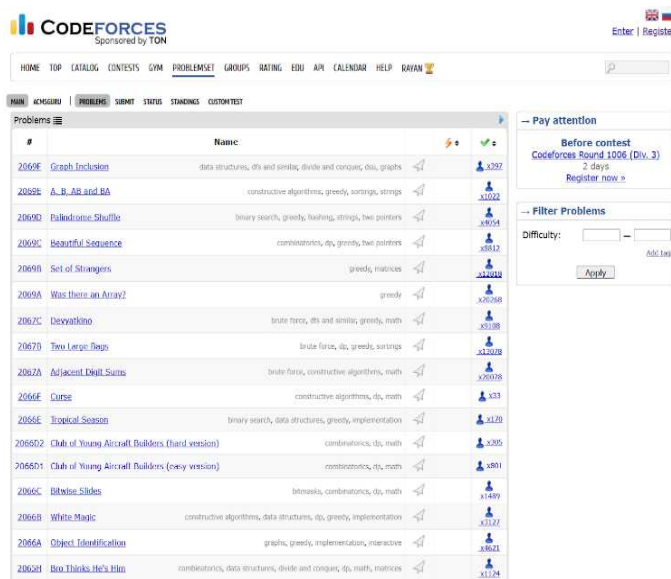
CODEFORCES
Sponsored by TON

Enter | Registe

HOME TOP CATALOG CONTESTS GYM PROBLEMSET GROUPS RATING EDU API CALENDAR HELP RAYAN

MAIN ACMSGURU | PROBLEMS SUBMIT STATUS STANDINGS CUSTOM TEST

Problems

| # | Name | | |
|---|---|---|---|
| 2069F | Graph Inclusion — data structures, dfs and similar, divide and conquer, dsu, graphs | | x397 |
| 2069E | A, B, AB and BA — constructive algorithms, greedy, sortings, strings | | x1022 |
| 2069D | Palindrome Shuffle — binary search, greedy, hashing, strings, two pointers | | x4054 |
| 2069C | Beautiful Sequence — combinatorics, dp, greedy, two pointers | | x8812 |
| 2069B | Set of Strangers — greedy, matrices | | x12818 |
| 2069A | Was there an Array? — greedy | | x20268 |
| 2067C | Devyatkino — brute force, dfs and similar, greedy, math | | x5188 |
| 2067D | Two Large Bags — brute force, dp, greedy, sortings | | x12078 |
| 2067A | Adjacent Digit Sums — brute force, constructive algorithms, math | | x20078 |
| 2066F | Curse — constructive algorithms, dp, math | | x33 |
| 2066E | Tropical Season — binary search, data structures, greedy, implementation | | x170 |
| 2066D2 | Club of Young Aircraft Builders (hard version) — combinatorics, dp, math | | x305 |
| 2066D1 | Club of Young Aircraft Builders (easy version) — combinatorics, dp, math | | x801 |
| 2066C | Bitwise Slides — bitmasks, combinatorics, dp, math | | x1489 |
| 2066B | White Magic — constructive algorithms, data structures, dp, greedy, implementation | | x3127 |
| 2066A | Object Identification — graphs, greedy, implementation, interactive | | x4621 |
| 2065H | Bro Thinks He's Him — combinatorics, data structures, divide and conquer, dp, math, matrices | | x1124 |

→ Pay attention
Before contest
Codeforces Round 1006 (Div. 3)
2 days
Register now »

→ Filter Problems
Difficulty: —
Add tag
Apply